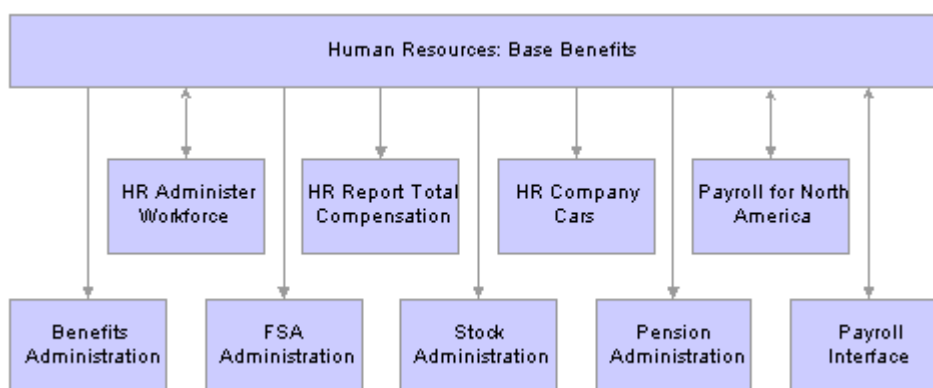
Human Resources: Base Benefits

HR Administer Workforce

HR Report Total Compensation

HR Company Cars

Payroll for North America

Benefits Administration

FSA Administration

Stock Administration

Pension Administration

Payroll Interface